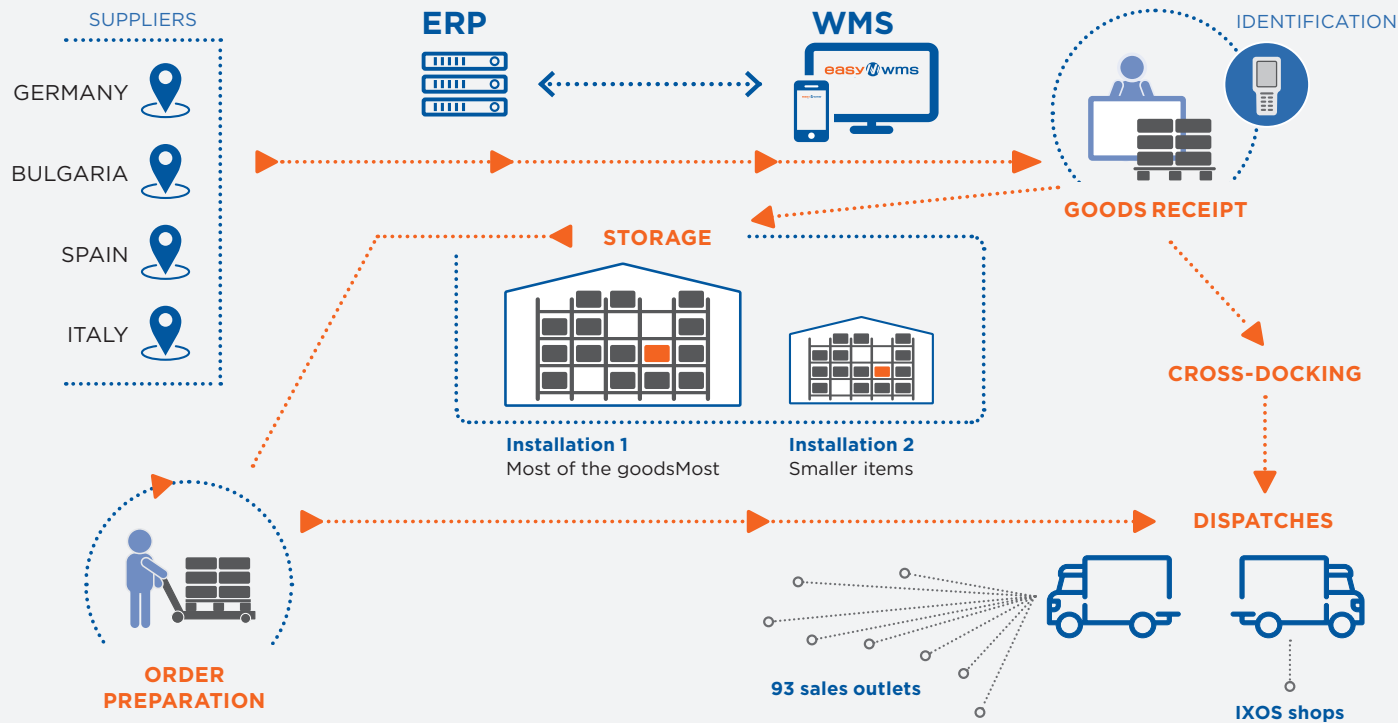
SUPPLIERS

GERMANY

BULGARIA

SPAIN

ITALY

ERP

WMS

easy wms

IDENTIFICATION

GOODS RECEIPT

STORAGE

Installation 1
Most of the goodsMost

Installation 2
Smaller items

CROSS-DOCKING

DISPATCHES

ORDER PREPARATION

93 sales outlets

IXOS shops